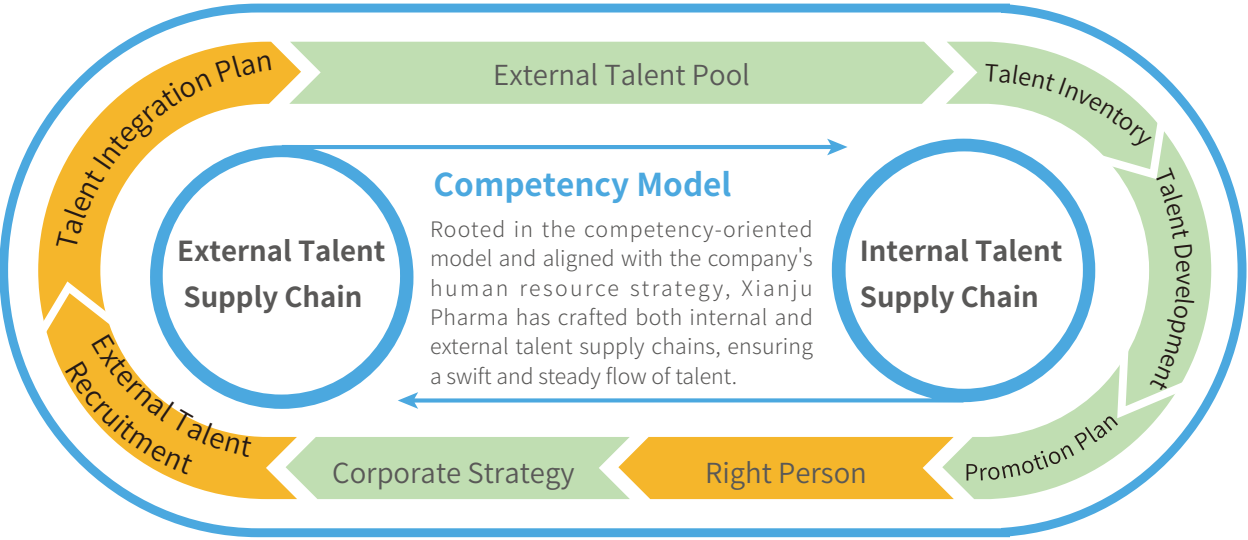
Talent Integration Plan

External Talent Pool

Talent Inventory

Talent Development

Promotion Plan

Right Person

Corporate Strategy

External Talent Recruitment

External Talent Supply Chain

Competency Model

Rooted in the competency-oriented model and aligned with the company's human resource strategy, Xianju Pharma has crafted both internal and external talent supply chains, ensuring a swift and steady flow of talent.

Internal Talent Supply Chain